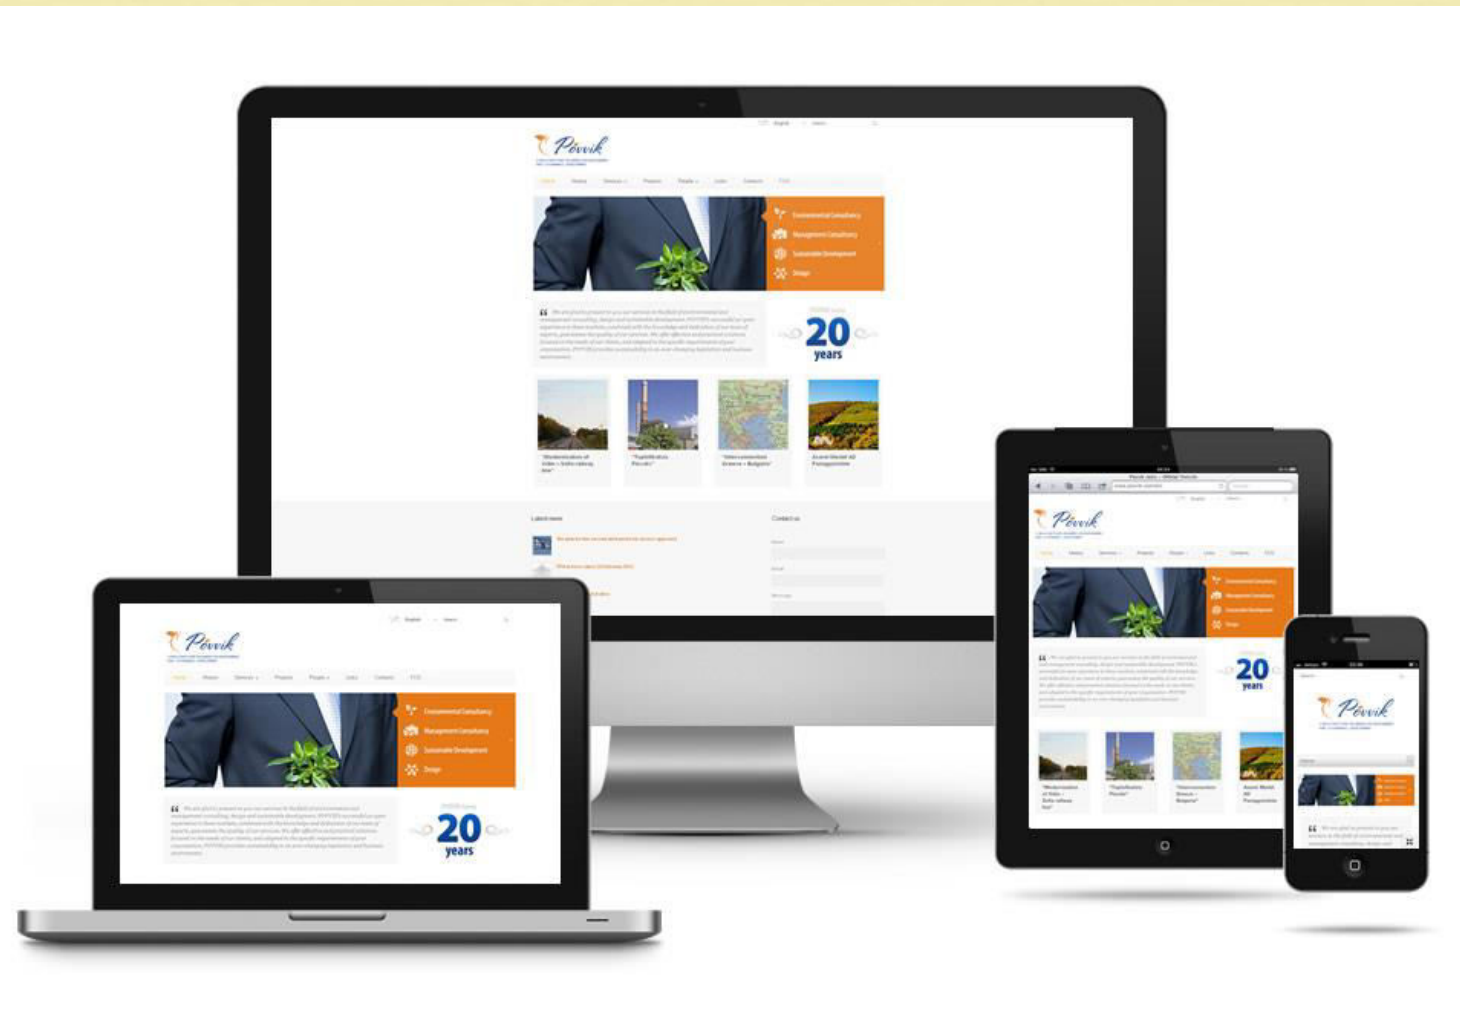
Poyvik

Home | News | Services | Projects | People | Links | Contacts | FYI

Environmental Consultancy
Management Consultancy
Sustainable Development
Design

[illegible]

20 years

"Modernization of Vidin – Sofia railway line"
"TopoVelusto Plovdiv"
"Interconnection Greece – Bulgaria"
Assess Montel AD Panagyurishte

Latest news
Contact us

Poyvik

Environmental Consultancy
Management Consultancy
Sustainable Development
Design

20 years

Poyvik

20 years

Poyvik